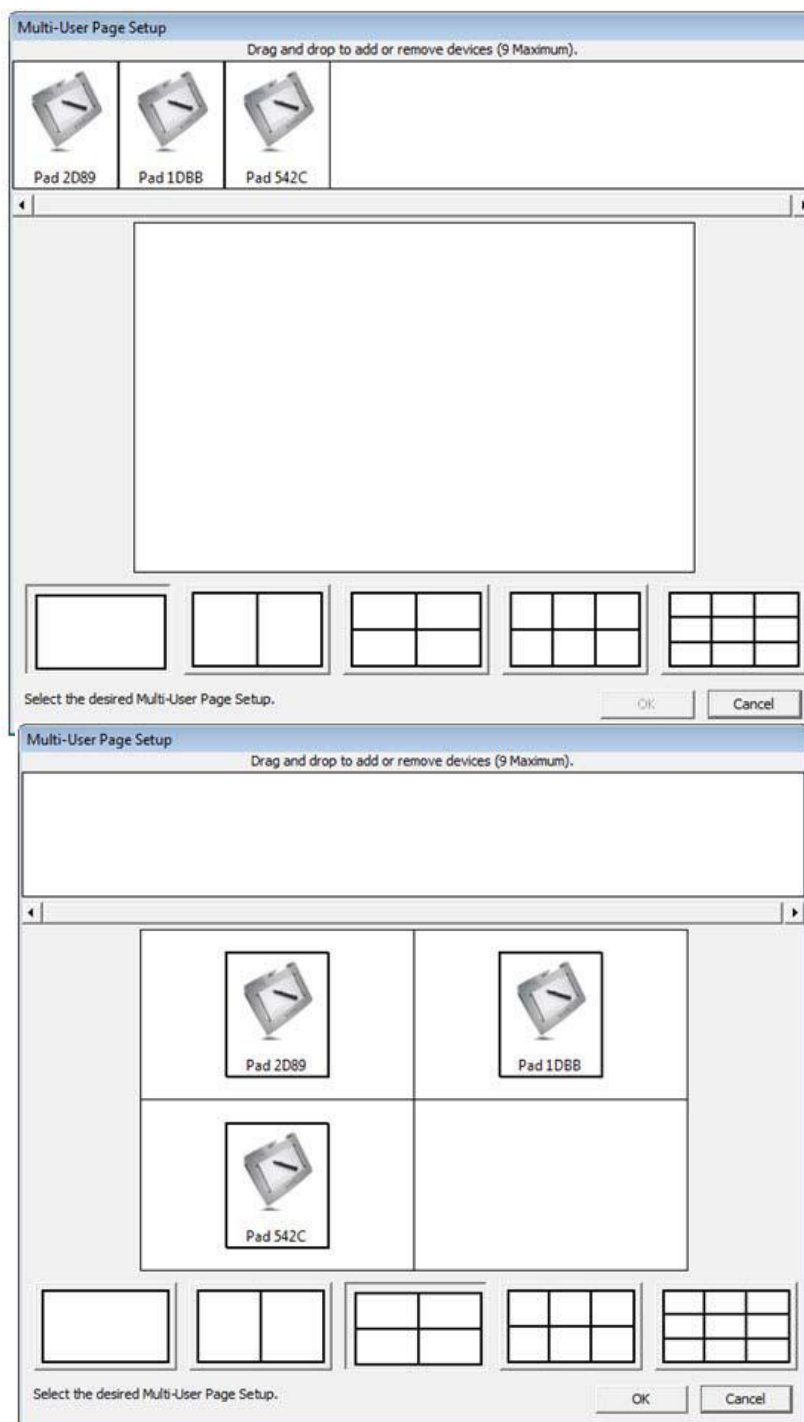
Multi-User Page Setup

Drag and drop to add or remove devices (9 Maximum).

Pad 2D89

Pad 1DBB

Pad 542C

Select the desired Multi-User Page Setup.

OK

Cancel

Multi-User Page Setup

Drag and drop to add or remove devices (9 Maximum).

Pad 2D89

Pad 1DBB

Pad 542C

Select the desired Multi-User Page Setup.

OK

Cancel